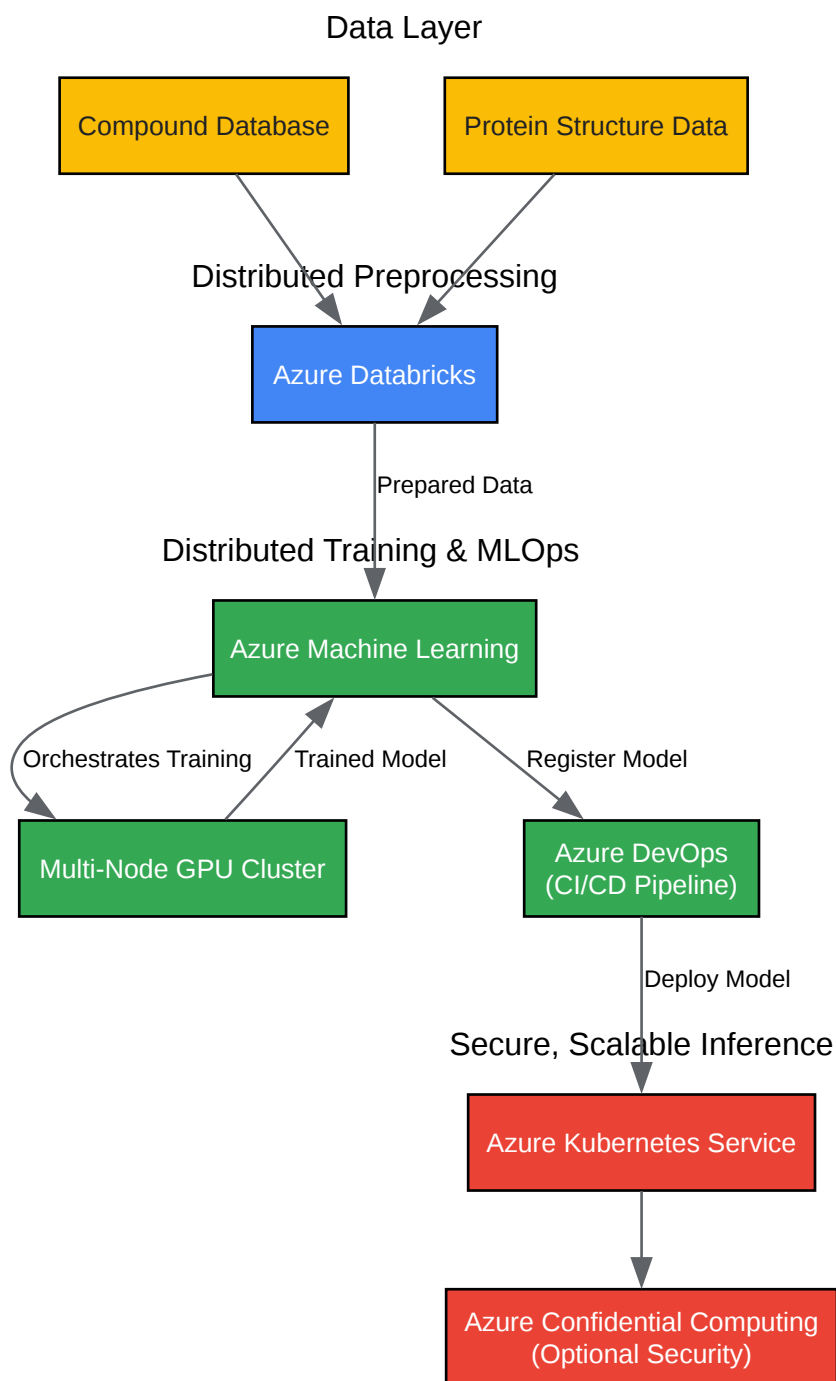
Data Layer

Compound Database

Protein Structure Data

Distributed Preprocessing

Azure Databricks

Prepared Data

Distributed Training & MLOps

Azure Machine Learning

Orchestrates Training

Trained Model

Register Model

Multi-Node GPU Cluster

Azure DevOps (CI/CD Pipeline)

Deploy Model

Secure, Scalable Inference

Azure Kubernetes Service

Azure Confidential Computing (Optional Security)